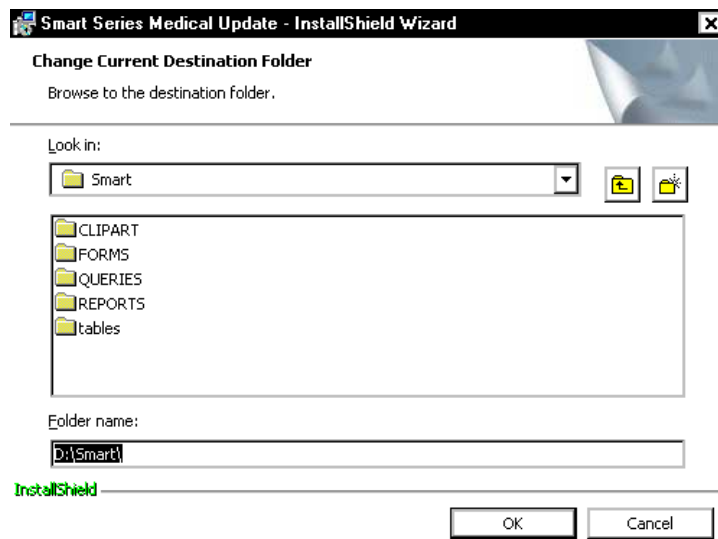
Smart Series Medical Update - InstallShield Wizard

Change Current Destination Folder

Browse to the destination folder.

Look in:

Smart

CLIPART
FORMS
QUERIES
REPORTS
tables

Folder name:

D:\Smart\

InstallShield

OK

Cancel